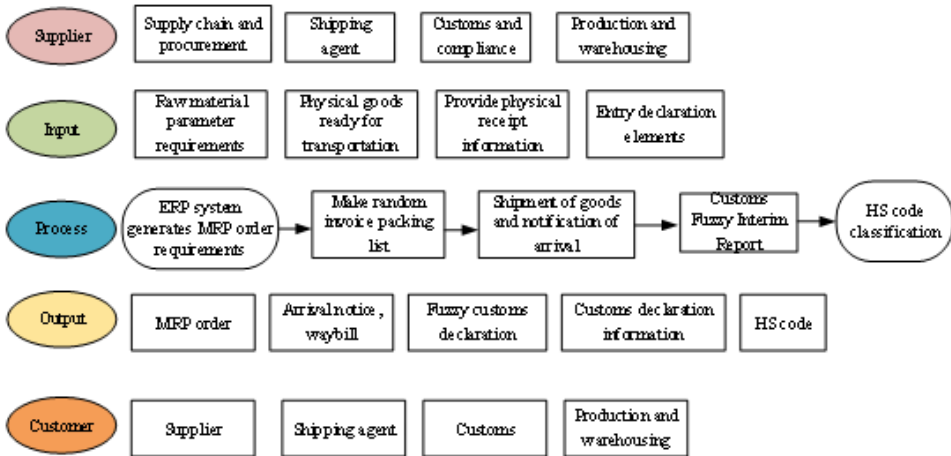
Supplier

Supply chain and procurement

Shipping agent

Customs and compliance

Production and warehousing

Input

Raw material parameter requirements

Physical goods ready for transportation

Provide physical receipt information

Entry declaration elements

Process

ERP system generates MRP order requirements

Make random invoice packing list

Shipment of goods and notification of arrival

Customs Fuzzy Interim Report

HS code classification

Output

MRP order

Arrival notice , waybill

Fuzzy customs declaration

Customs declaration information

HS code

Customer

Supplier

Shipping agent

Customs

Production and warehousing